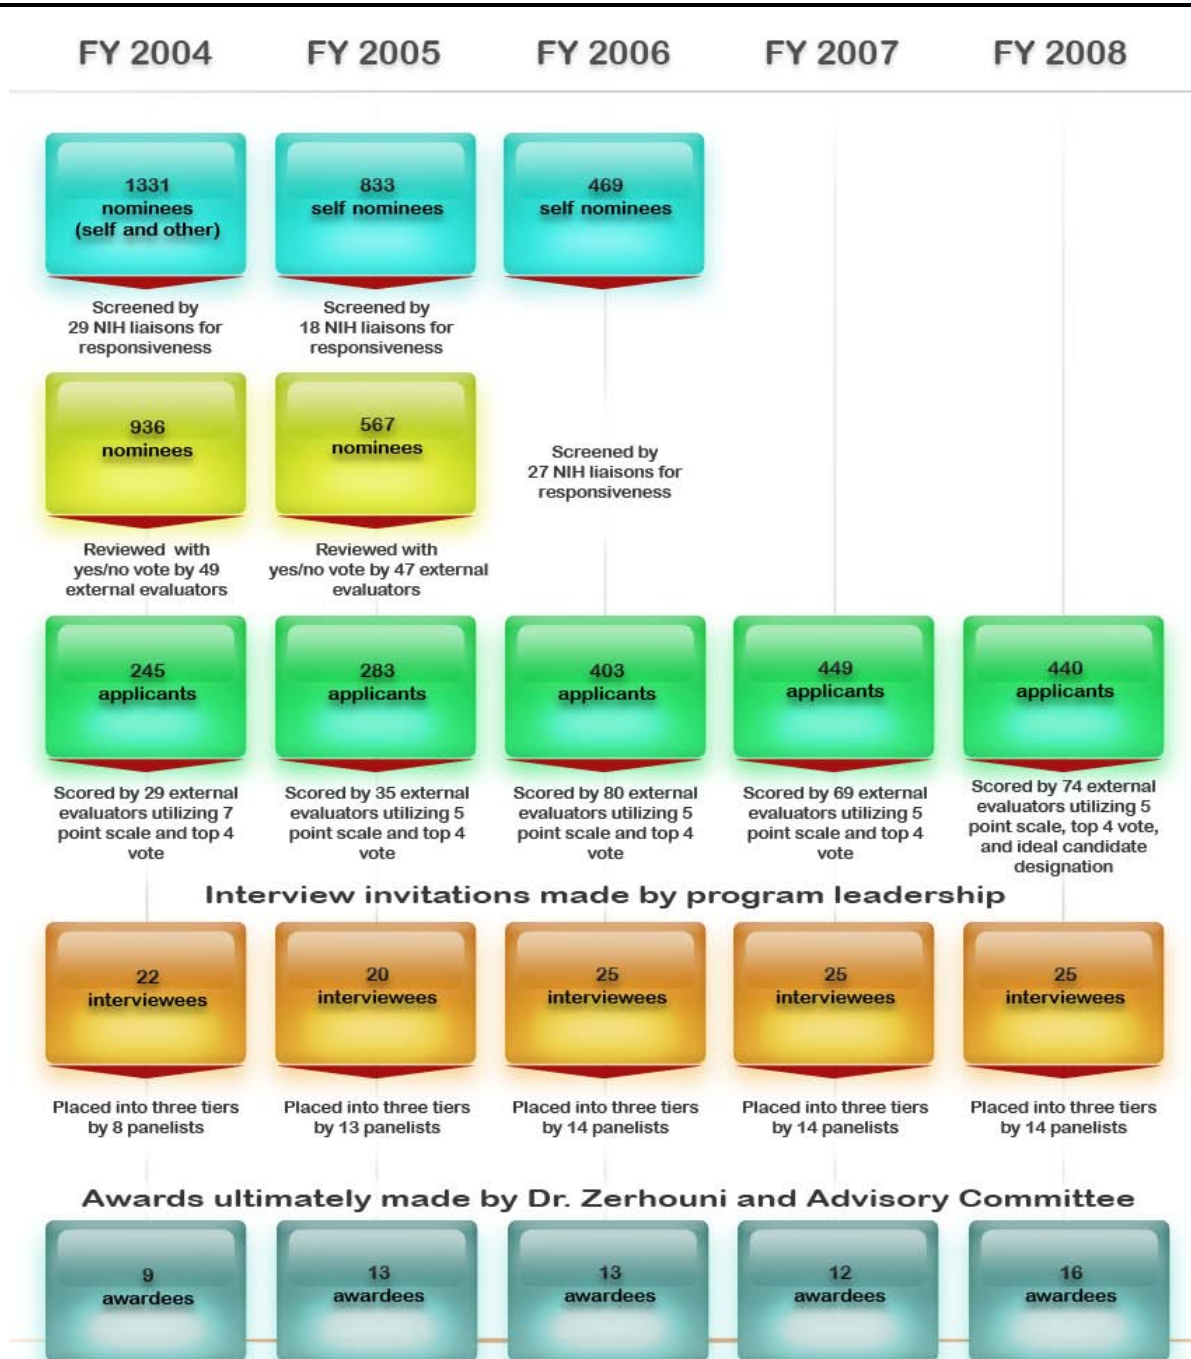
FY 2004

1331 nominees (self and other)

Screened by 29 NIH liaisons for responsiveness

936 nominees

Reviewed with yes/no vote by 49 external evaluators

245 applicants

Scored by 29 external evaluators utilizing 7 point scale and top 4 vote

22 interviewees

Placed into three tiers by 8 panelists

9 awardees

FY 2005

833 self nominees

Screened by 18 NIH liaisons for responsiveness

567 nominees

Reviewed with yes/no vote by 47 external evaluators

283 applicants

Scored by 35 external evaluators utilizing 5 point scale and top 4 vote

20 interviewees

Placed into three tiers by 13 panelists

13 awardees

FY 2006

469 self nominees

Screened by 27 NIH liaisons for responsiveness

403 applicants

Scored by 80 external evaluators utilizing 5 point scale and top 4 vote

25 interviewees

Placed into three tiers by 14 panelists

13 awardees

FY 2007

449 applicants

Scored by 69 external evaluators utilizing 5 point scale and top 4 vote

25 interviewees

Placed into three tiers by 14 panelists

12 awardees

FY 2008

440 applicants

Scored by 74 external evaluators utilizing 5 point scale, top 4 vote, and ideal candidate designation

25 interviewees

Placed into three tiers by 14 panelists

16 awardees

Interview invitations made by program leadership

Awards ultimately made by Dr. Zerhouni and Advisory Committee